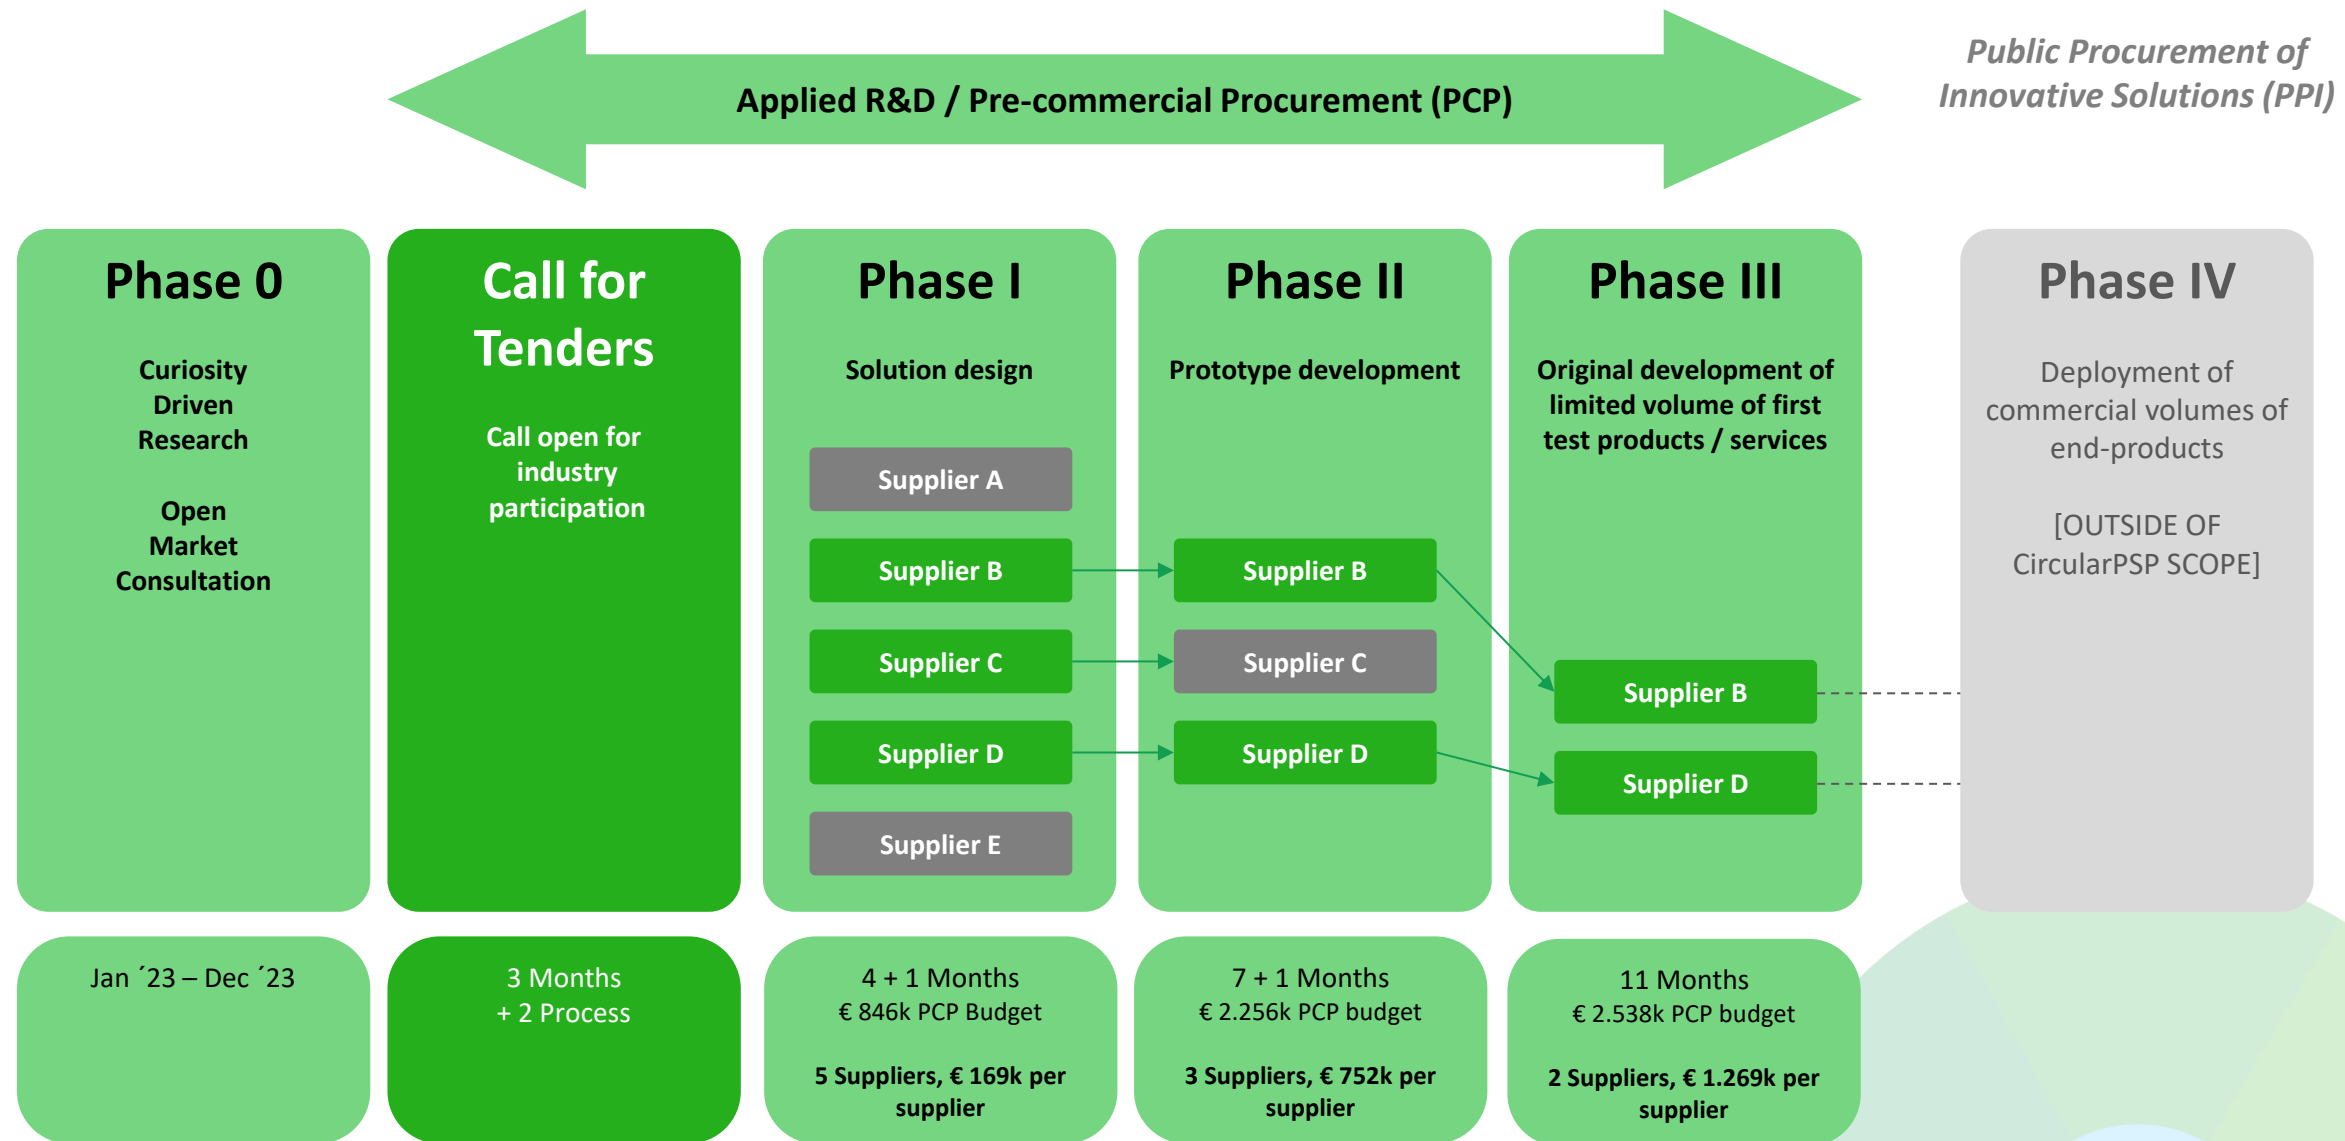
Applied R&D / Pre-commercial Procurement (PCP)

Public Procurement of Innovative Solutions (PPI)

Phase 0

Curiosity Driven Research

Open Market Consultation

Call for Tenders

Call open for industry participation

Phase I

Solution design

Supplier A

Supplier B

Supplier C

Supplier D

Supplier E

Phase II

Prototype development

Supplier B

Supplier C

Supplier D

Phase III

Original development of limited volume of first test products / services

Supplier B

Supplier D

Phase IV

Deployment of commercial volumes of end-products

[OUTSIDE OF CircularPSP SCOPE]

Jan ´23 – Dec ´23

3 Months
+ 2 Process

4 + 1 Months
€ 846k PCP Budget

5 Suppliers, € 169k per supplier

7 + 1 Months
€ 2.256k PCP budget

3 Suppliers, € 752k per supplier

11 Months
€ 2.538k PCP budget

2 Suppliers, € 1.269k per supplier